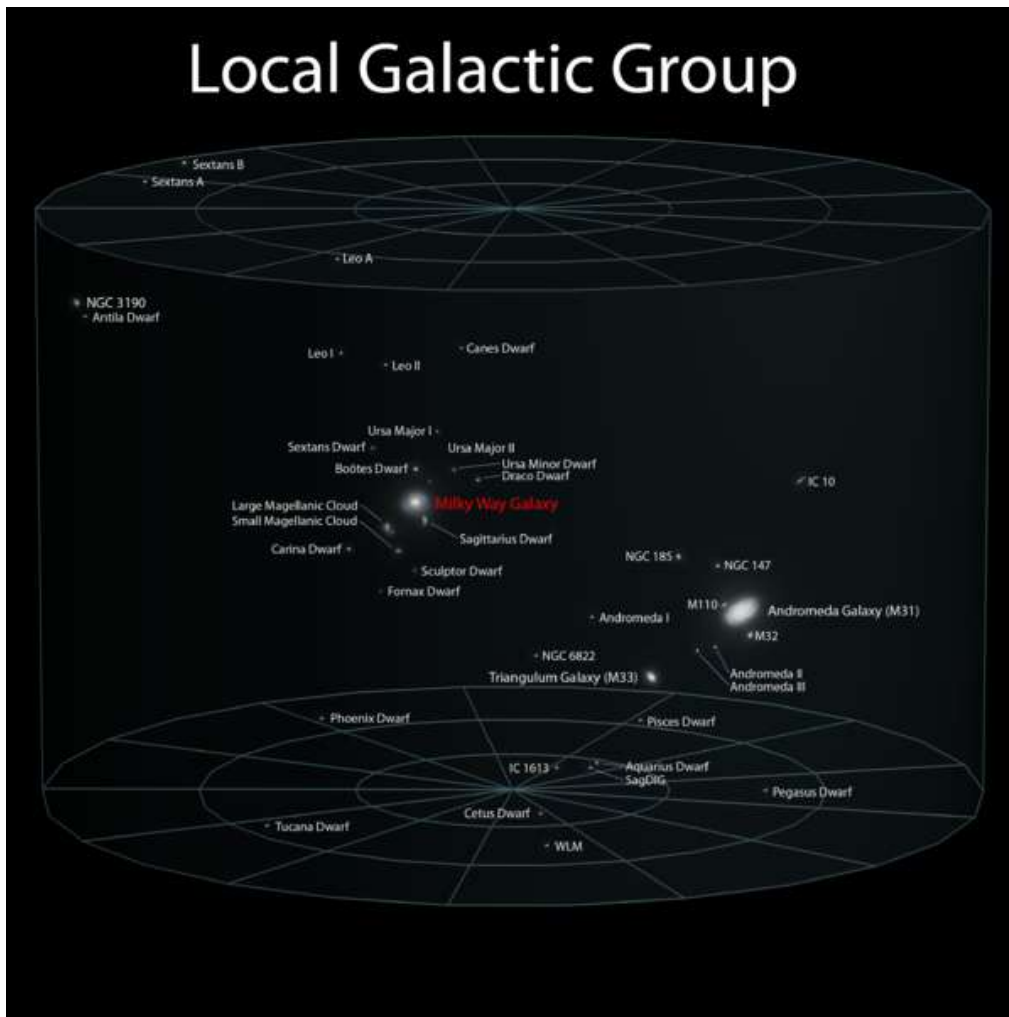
Local Galactic Group

Sextans B
Sextans A
Leo A
NGC 3190
Antila Dwarf
Leo I
Leo II
Canes Dwarf
Ursa Major I
Sextans Dwarf
Ursa Major II
Boötes Dwarf
Ursa Minor Dwarf
Draco Dwarf
IC 10
Large Magellanic Cloud
Small Magellanic Cloud
Milky Way Galaxy
Sagittarius Dwarf
Carina Dwarf
NGC 185
NGC 147
Sculptor Dwarf
Fornax Dwarf
M110
Andromeda Galaxy (M31)
Andromeda I
M32
NGC 6822
Andromeda II
Andromeda III
Triangulum Galaxy (M33)
Phoenix Dwarf
Pisces Dwarf
IC 1613
Aquarius Dwarf
SagDIG
Pegasus Dwarf
Cetus Dwarf
Tucana Dwarf
WLM